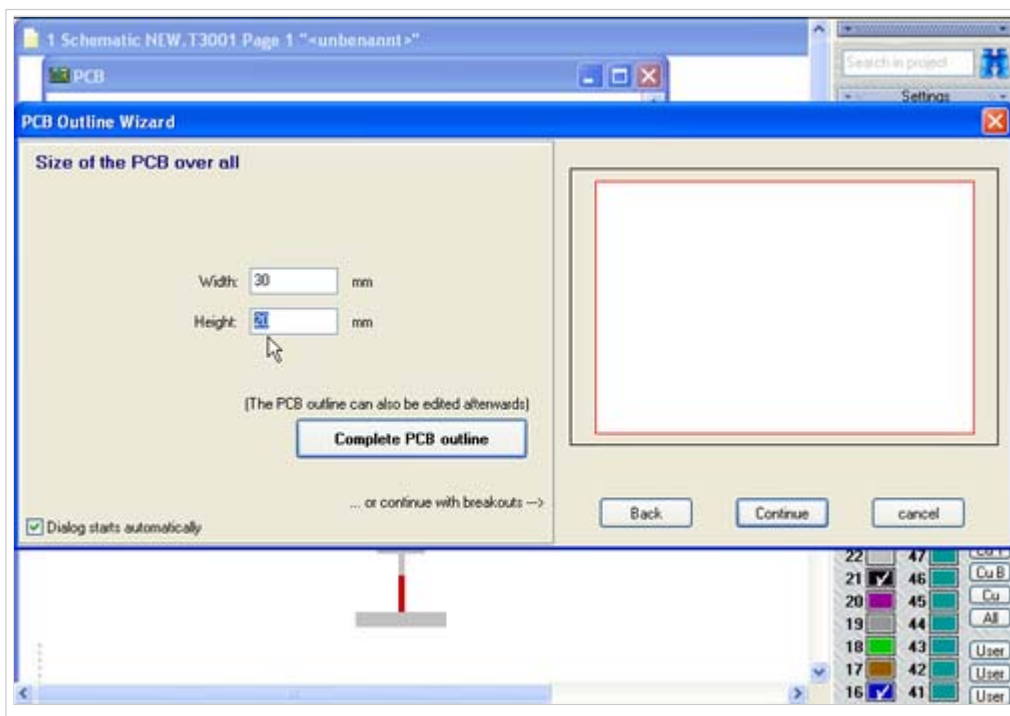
1 Schematic NEW.T3001 Page 1 "<unbenannt>"

PCB

Search in project

Settings

PCB Outline Wizard

Size of the PCB over all

Width: 30 mm

Height: 20 mm

(The PCB outline can also be edited afterwards)

Complete PCB outline

... or continue with breakouts -->

Dialog starts automatically

Back

Continue

cancel

22 47 Cu T
21 46 Cu B
20 45 Cu
19 44 All
18 43 User
17 42 User
16 41 User